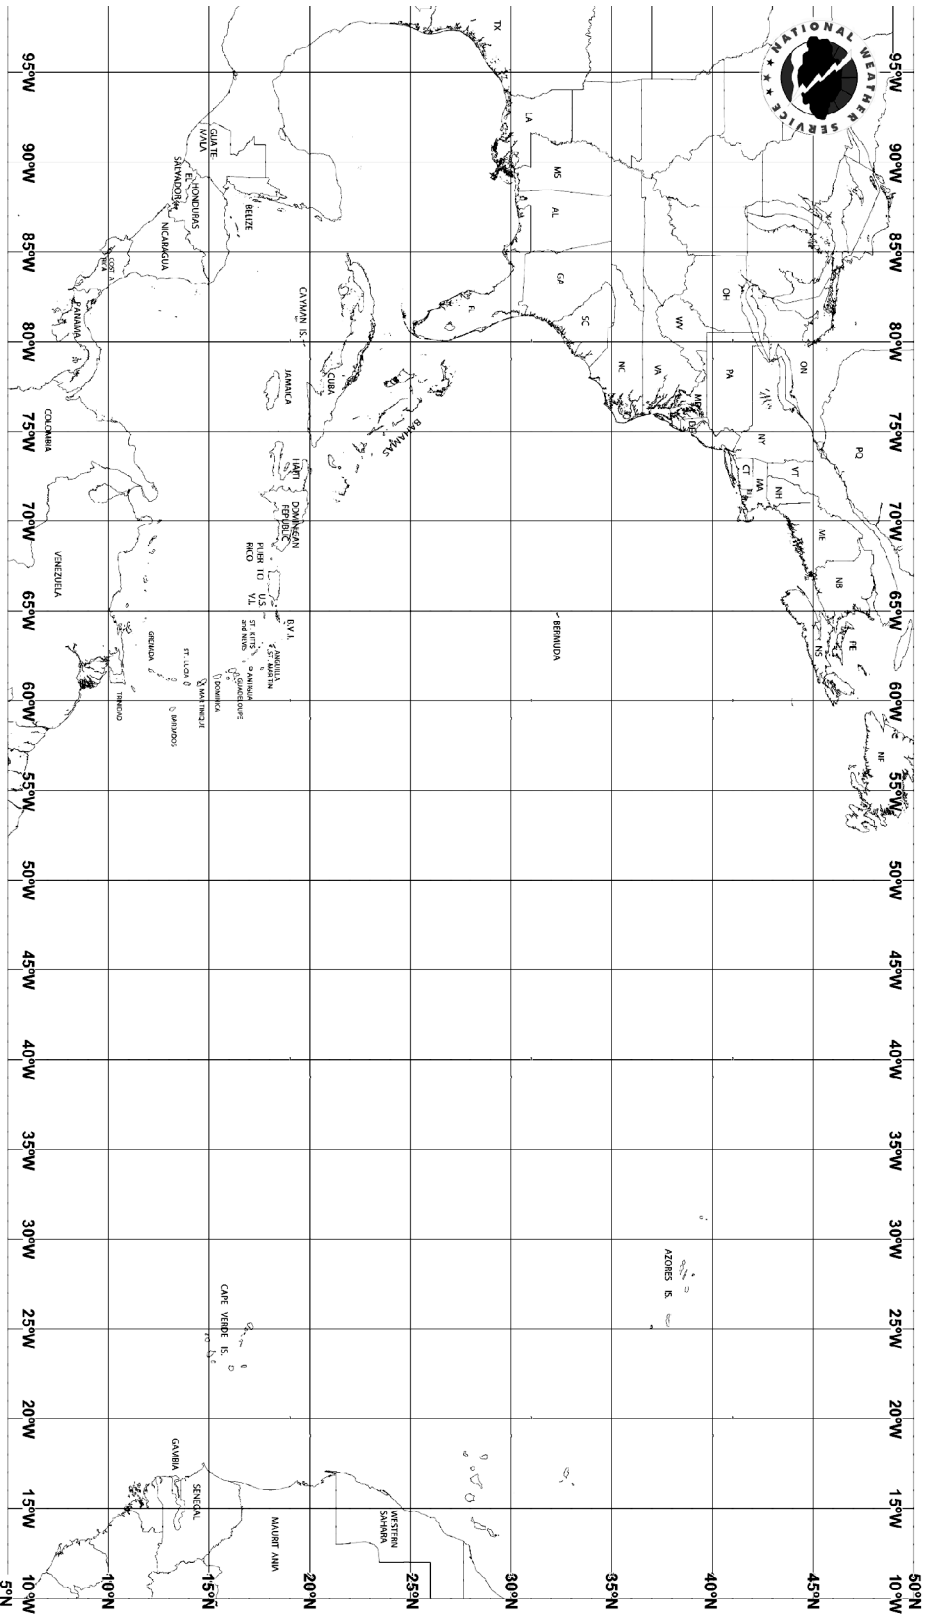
NATIONAL WEATHER SERVICE

95°W 90°W 85°W 80°W 75°W 70°W 65°W 60°W 55°W 50°W 45°W 40°W 35°W 30°W 25°W 20°W 15°W 10°W

95°W 90°W 85°W 80°W 75°W 70°W 65°W 60°W 55°W 50°W 45°W 40°W 35°W 30°W 25°W 20°W 15°W 10°W

5°N 10°N 15°N 20°N 25°N 30°N 35°N 40°N 45°N 50°N

TX LA MS AL GA FL SC NC VA WV OH PA MD DE NJ NY CT MA VT NH ME RI ON PQ NB NS PE NF

GUATEMALA BELIZE EL SALVADOR HONDURAS NICARAGUA COSTA RICA PANAMA COLOMBIA VENEZUELA

CAYMAN IS. CUBA JAMAICA BAHAMAS HAITI DOMINICAN REPUBLIC PUERTO RICO U.S. V.I. B.V.I. ANGUILLA ST. MARTIN ST. KITTS and NEVIS ANTIGUA GUADELOUPE DOMINICA MARTINIQUE ST. LUCIA BARBADOS GRENADA TRINIDAD

BERMUDA

AZORES IS.

CAPE VERDE IS.

WESTERN SAHARA MAURITANIA SENEGAL GAMBIA